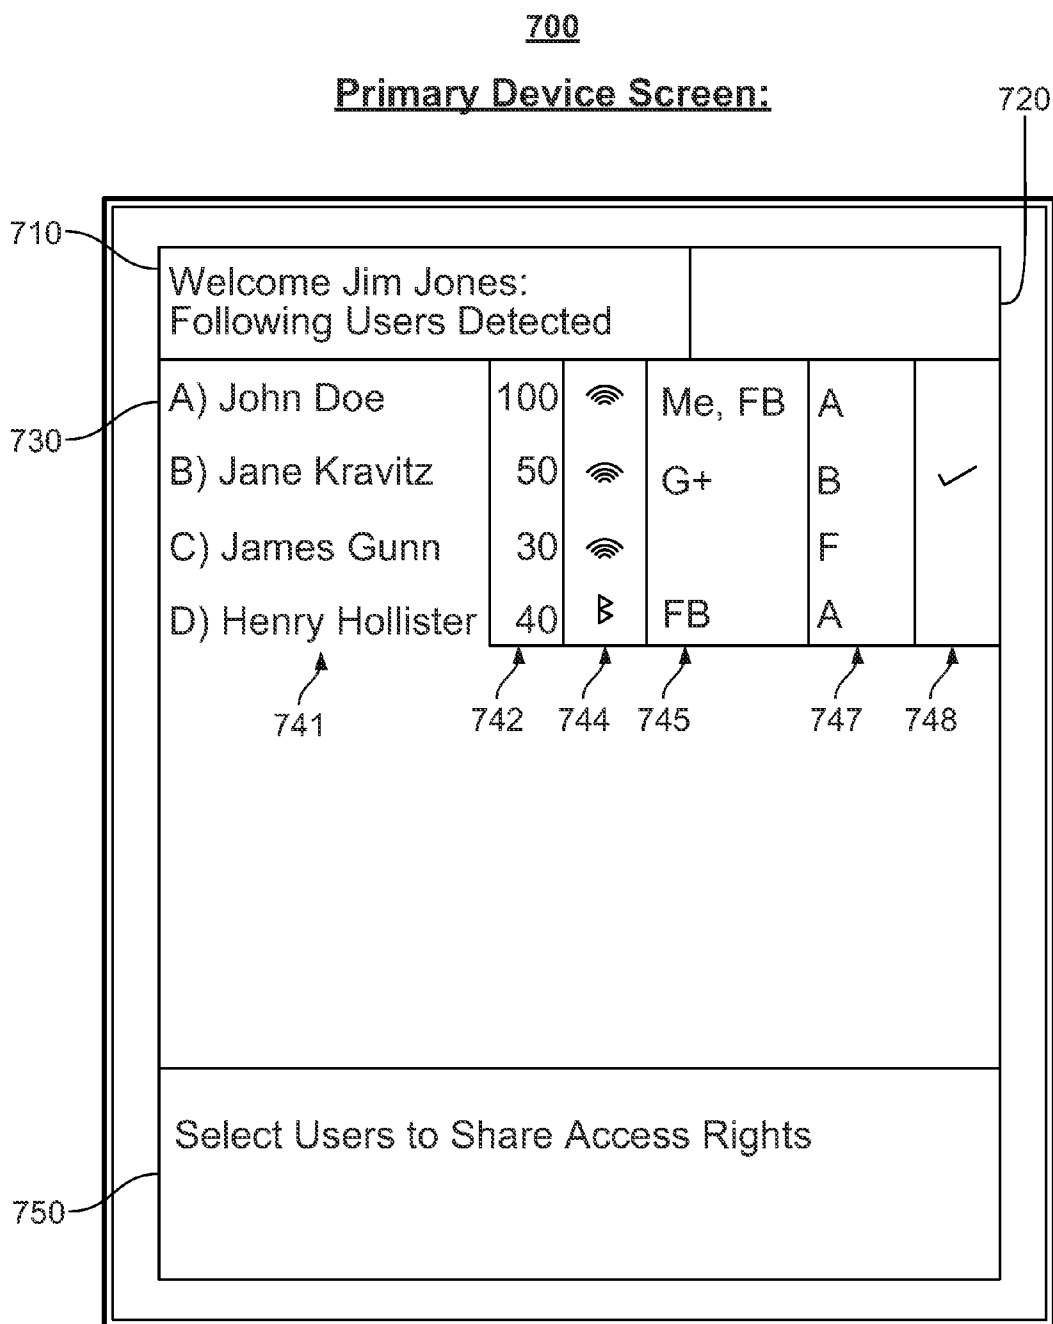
700

Primary Device Screen:

720

710

Welcome Jim Jones:
Following Users Detected

730

| | | | | | |
|---|---|---|---|---|---|
| A) John Doe | 100 | | Me, FB | A | |
| B) Jane Kravitz | 50 | | G+ | B | ✓ |
| C) James Gunn | 30 | | | F | |
| D) Henry Hollister | 40 | | FB | A | |

741 742 744 745 747 748

Select Users to Share Access Rights

750